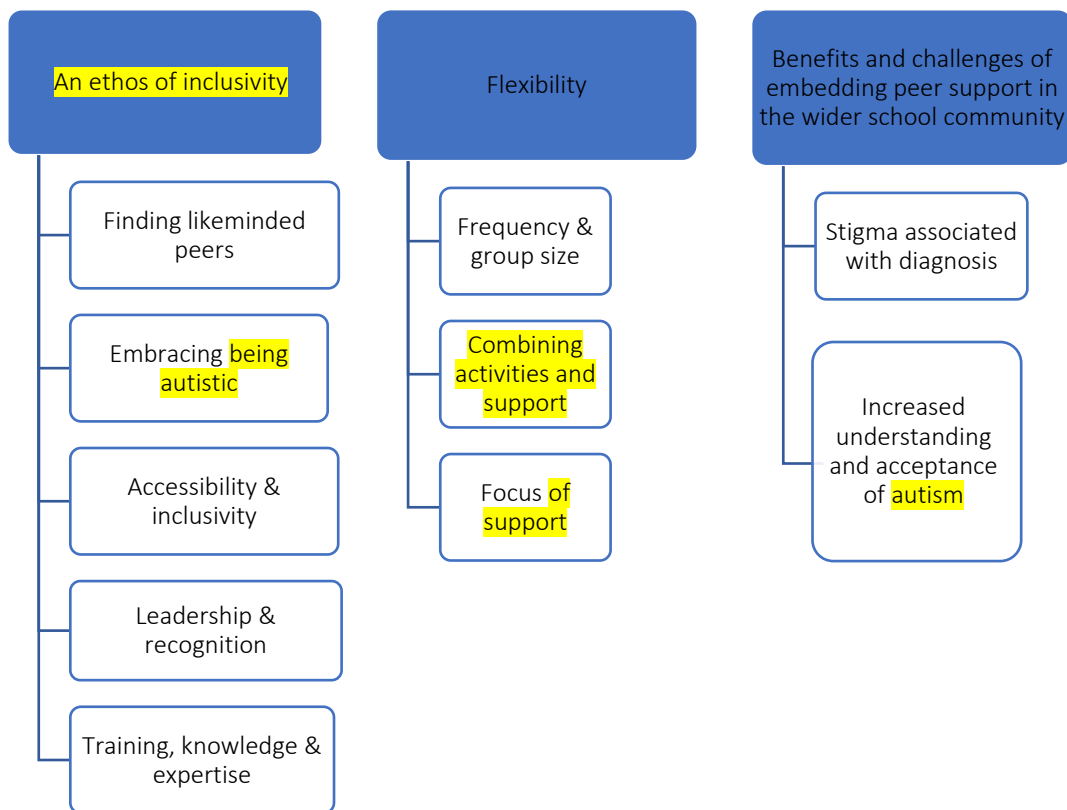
An ethos of inclusivity

Finding likeminded peers

Embracing being autistic

Accessibility & inclusivity

Leadership & recognition

Training, knowledge & expertise

Flexibility

Frequency & group size

Combining activities and support

Focus of support

Benefits and challenges of embedding peer support in the wider school community

Stigma associated with diagnosis

Increased understanding and acceptance of autism